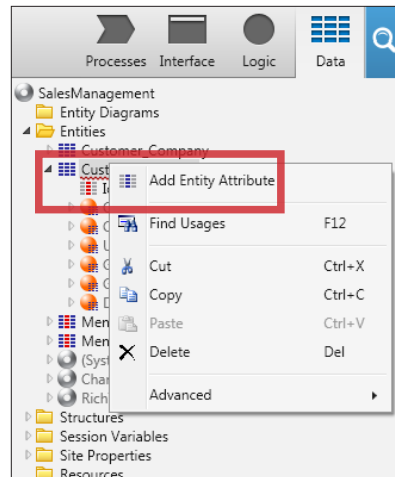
Processes Interface Logic Data

SalesManagement
Entity Diagrams
Entities
Customer_Company
Cust
Id
C
C
U
C
C
D
Men
Men
(Syst
Char
Rich
Structures
Session Variables
Site Properties
Resources

Add Entity Attribute
Find Usages F12
Cut Ctrl+X
Copy Ctrl+C
Paste Ctrl+V
Delete Del
Advanced